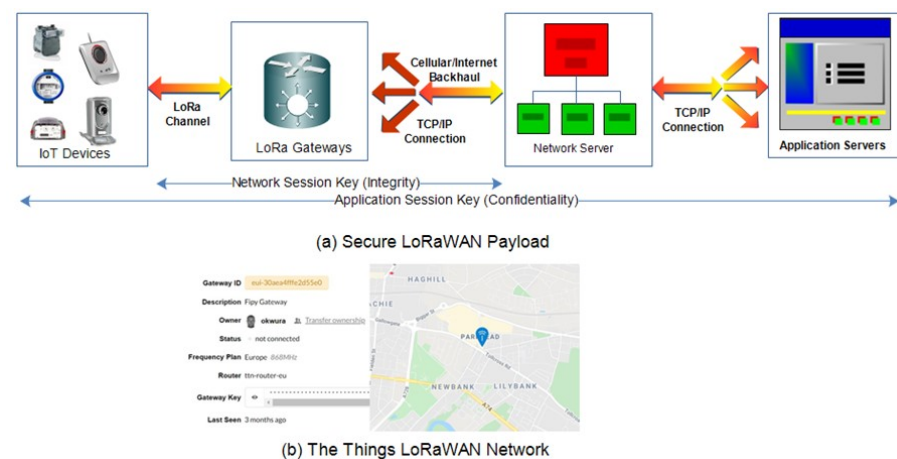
IoT Devices

LoRa Channel

LoRa Gateways

Cellular/Internet Backhaul

TCP/IP Connection

Network Server

TCP/IP Connection

Application Servers

Network Session Key (Integrity)

Application Session Key (Confidentiality)

(a) Secure LoRaWAN Payload

Gateway ID eui-30aea4fffe2d55e0

Description Fipy Gateway

Owner okwura Transfer ownership

Status not connected

Frequency Plan Europe 868MHz

Router ttn-router-eu

Gateway Key

Last Seen 3 months ago

HAGHILL

NEWBANK

LILYBANK

PARKHEAD

(b) The Things LoRaWAN Network